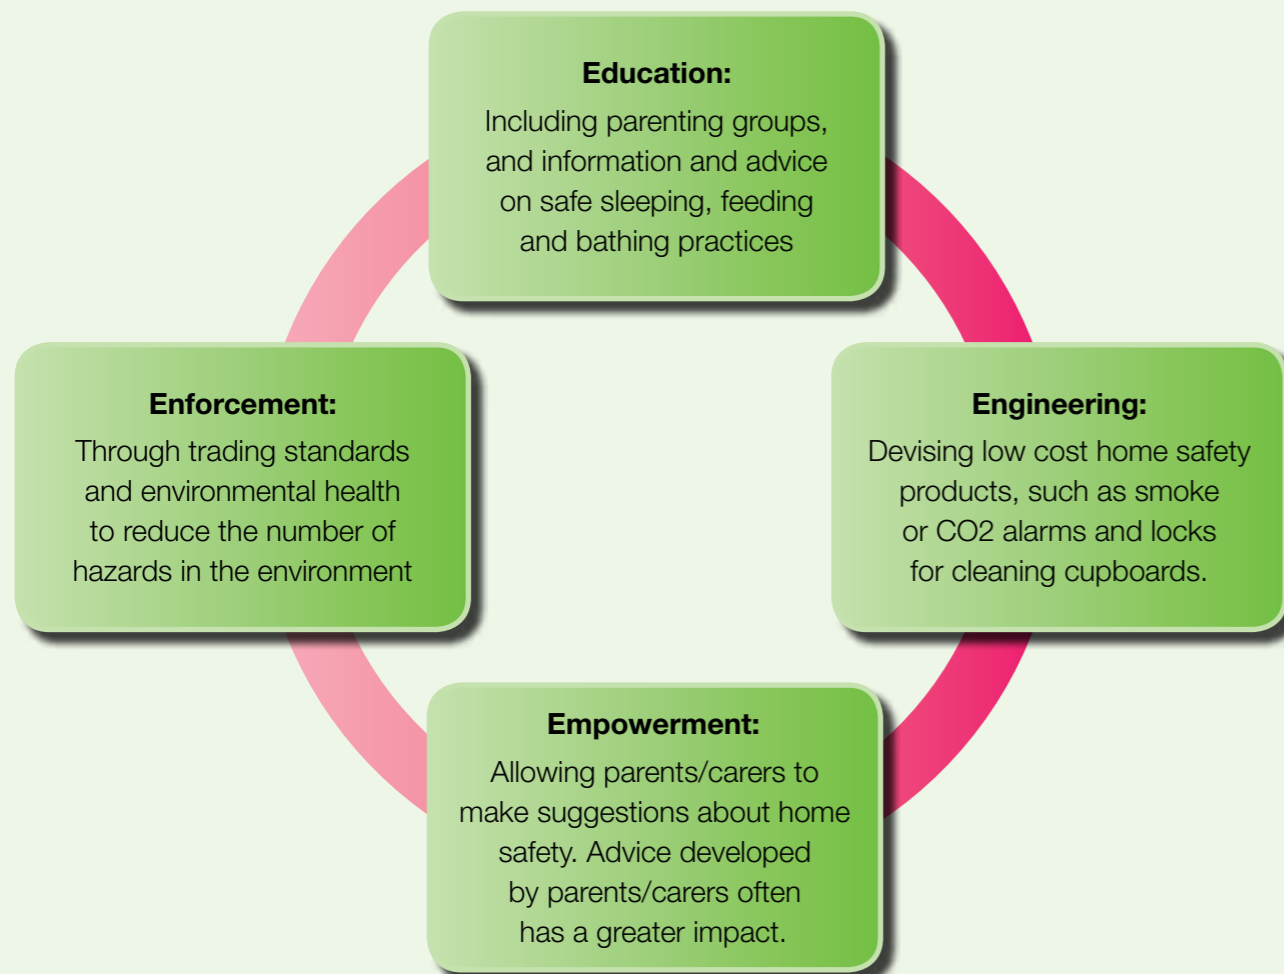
Education:
Including parenting groups, and information and advice on safe sleeping, feeding and bathing practices

Enforcement:
Through trading standards and environmental health to reduce the number of hazards in the environment

Engineering:
Devising low cost home safety products, such as smoke or CO2 alarms and locks for cleaning cupboards.

Empowerment:
Allowing parents/carers to make suggestions about home safety. Advice developed by parents/carers often has a greater impact.